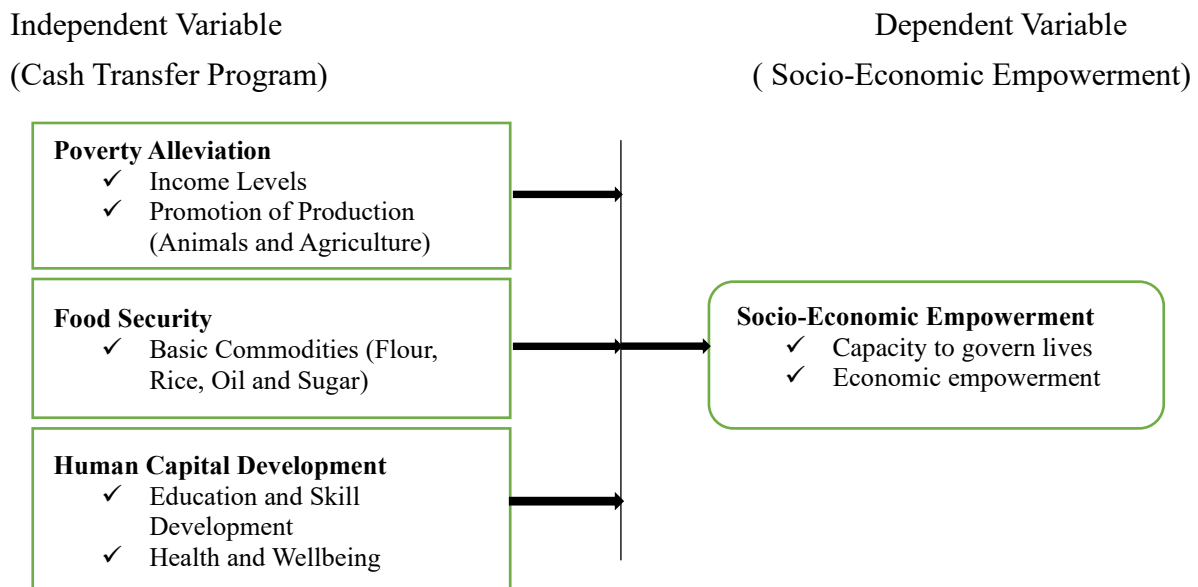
Independent Variable

(Cash Transfer Program)

Dependent Variable

( Socio-Economic Empowerment)

**Poverty Alleviation**
✓ Income Levels
✓ Promotion of Production (Animals and Agriculture)

**Food Security**
✓ Basic Commodities (Flour, Rice, Oil and Sugar)

**Human Capital Development**
✓ Education and Skill Development
✓ Health and Wellbeing

**Socio-Economic Empowerment**
✓ Capacity to govern lives
✓ Economic empowerment